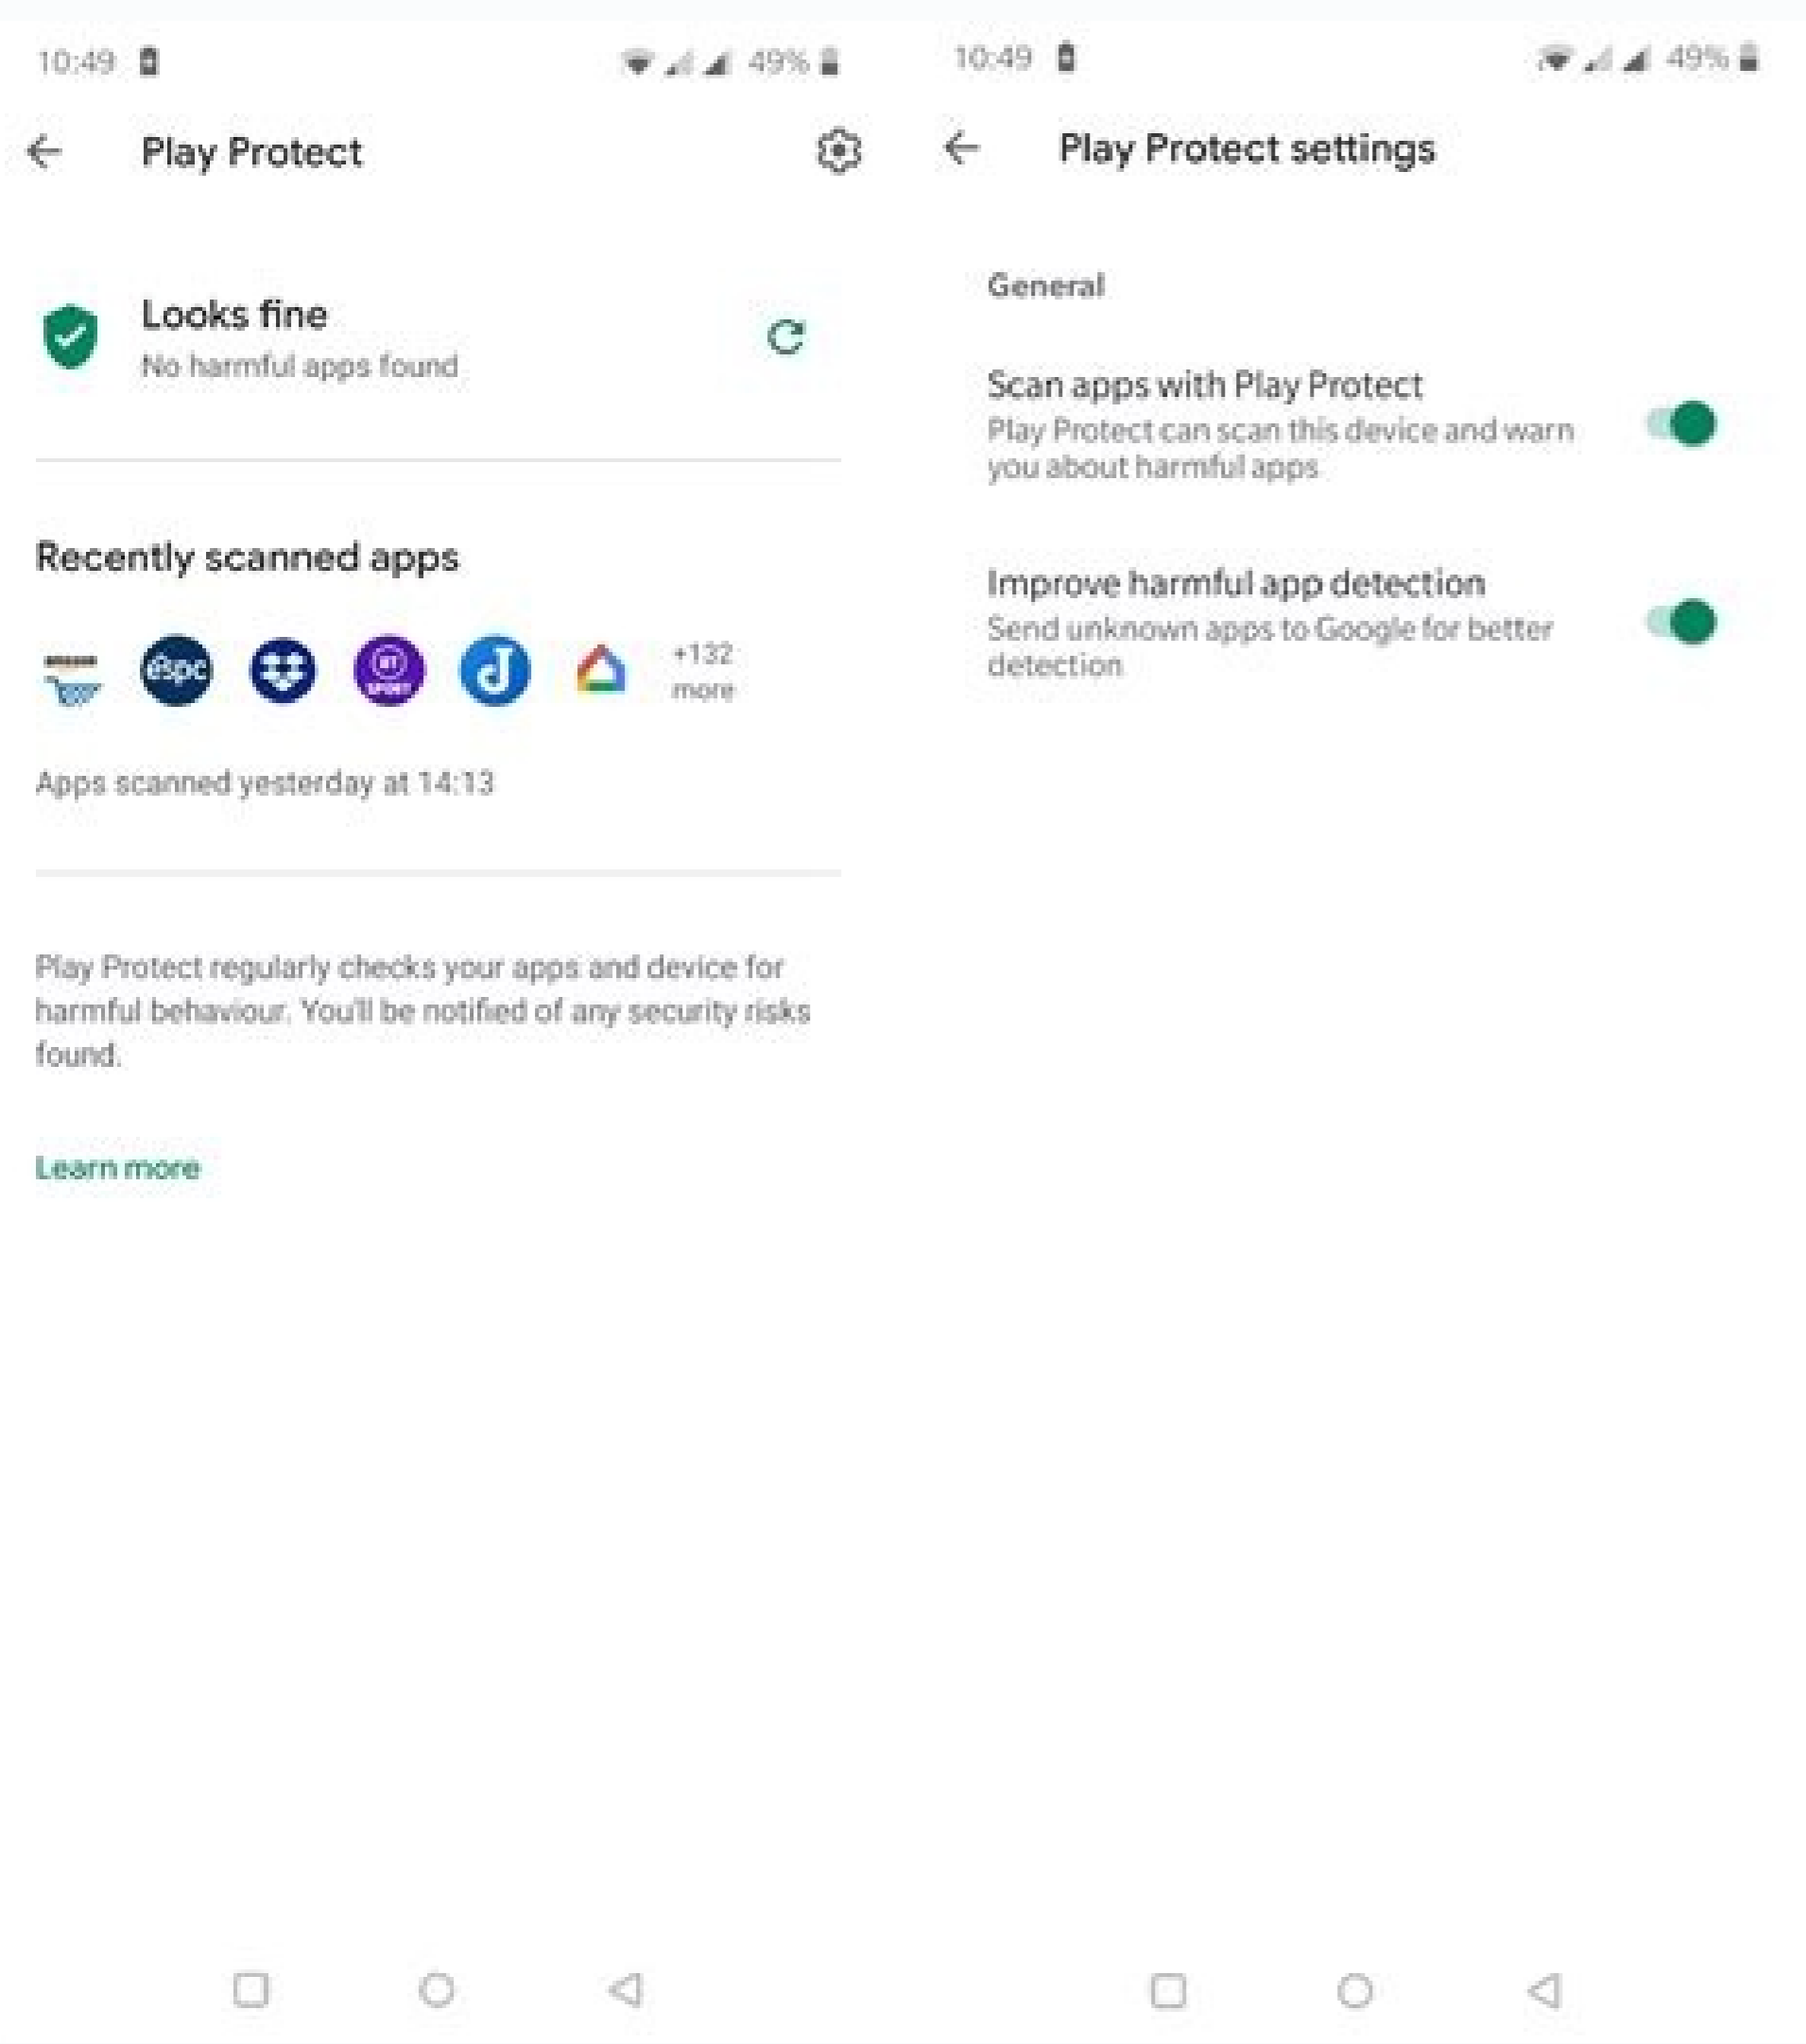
10:49

49%

Play Protect

Looks fine
No harmful apps found

Recently scanned apps

+132 more

Apps scanned yesterday at 14:13

Play Protect regularly checks your apps and device for harmful behaviour. You'll be notified of any security risks found.

Learn more

10:49

49%

Play Protect settings

General

Scan apps with Play Protect
Play Protect can scan this device and warn you about harmful apps

Improve harmful app detection
Send unknown apps to Google for better detection